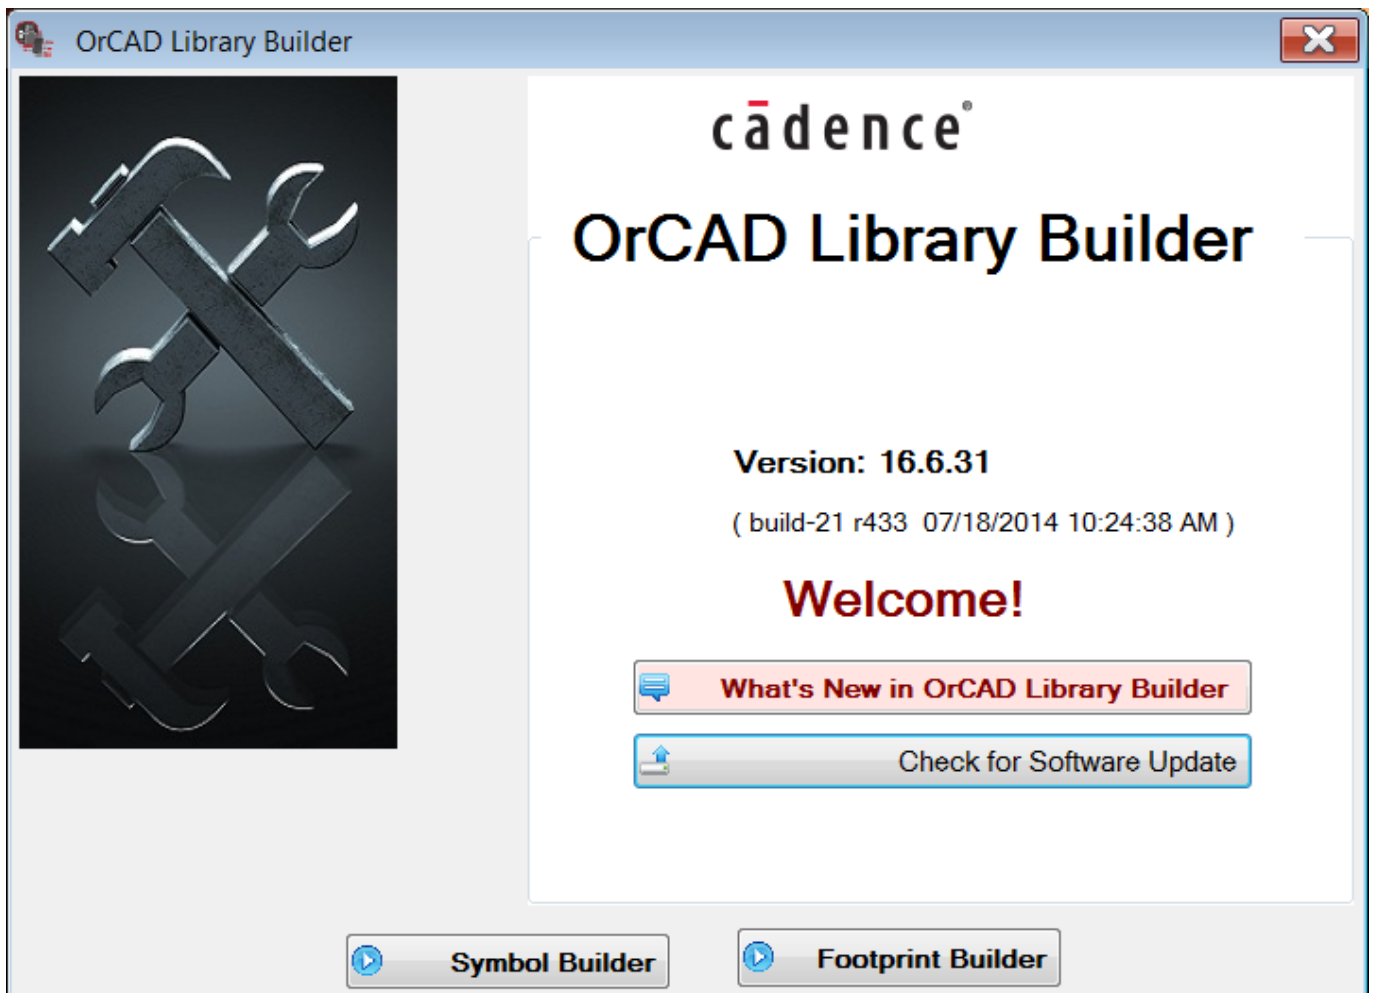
OrCAD Library Builder

cādence

OrCAD Library Builder

Version: 16.6.31

( build-21 r433 07/18/2014 10:24:38 AM )

Welcome!

What's New in OrCAD Library Builder

Check for Software Update

Symbol Builder

Footprint Builder